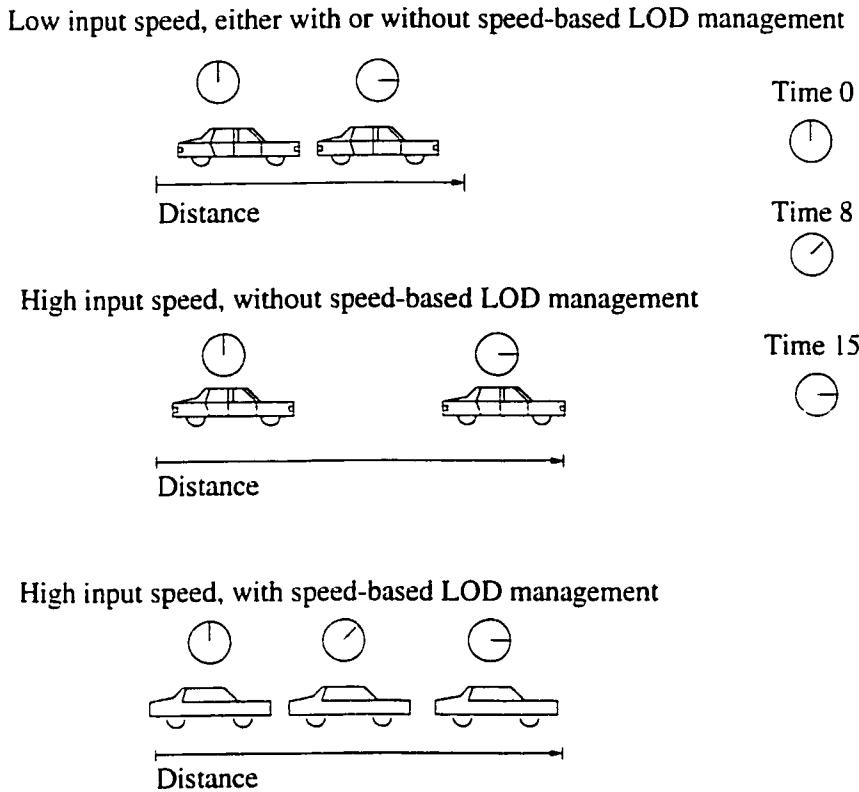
Low input speed, either with or without speed-based LOD management

Time 0

Distance

Time 8

High input speed, without speed-based LOD management

Time 15

Distance

High input speed, with speed-based LOD management

Distance